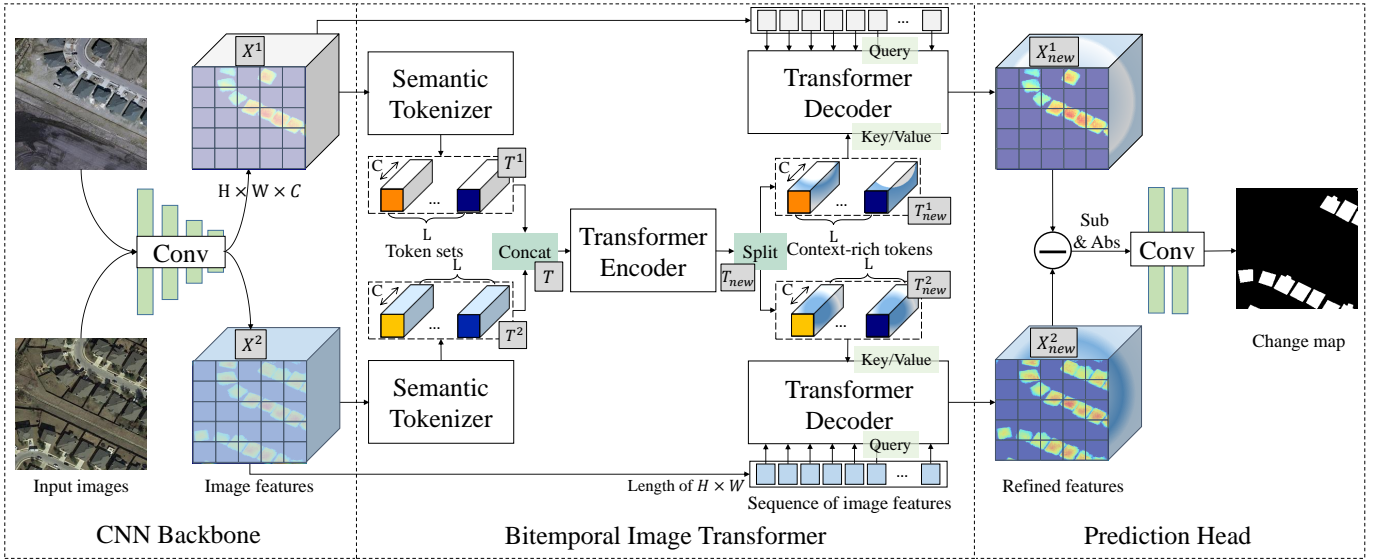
$X^1$

Semantic Tokenizer

Query

Transformer Decoder

$X^1_{new}$

Key/Value

$H \times W \times C$

C

...

$T^1$

C

...

$T^1_{new}$

Conv

L

Token sets

Concat

Transformer Encoder

Split

L

Context-rich tokens

Sub & Abs

Conv

L

C

...

$T$

$T_{new}$

C

...

$T^2_{new}$

$T^2$

L

$X^2$

Key/Value

$X^2_{new}$

Change map

Semantic Tokenizer

Transformer Decoder

Query

...

Input images

Image features

Length of $H \times W$

Sequence of image features

Refined features

CNN Backbone

Bitemporal Image Transformer

Prediction Head